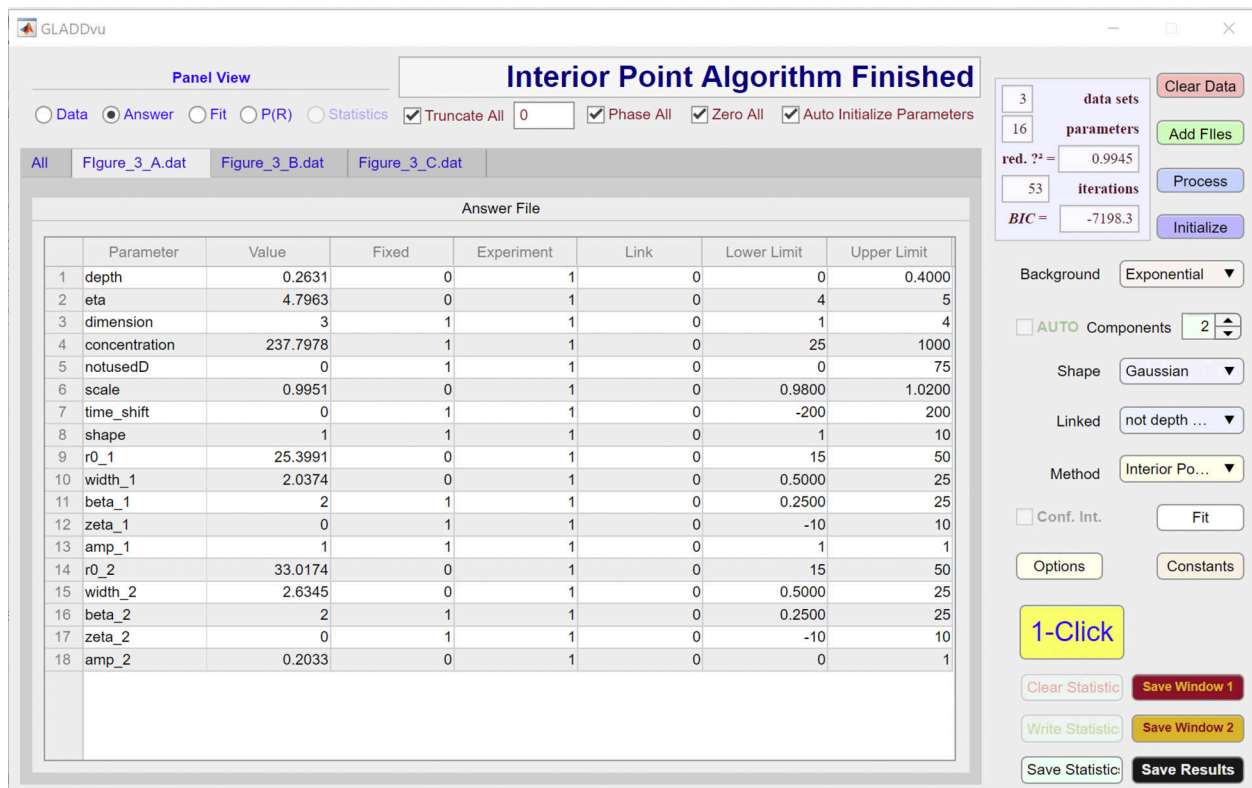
GLADDvu

Panel View

Data Answer Fit P(R) Statistics

Interior Point Algorithm Finished

Truncate All 0 Phase All Zero All Auto Initialize Parameters

| 3 | data sets |
|---|---|
| 16 | parameters |
| red. ?² = | 0.9945 |
| 53 | iterations |
| BIC = | -7198.3 |

Clear Data
Add FIles
Process
Initialize

All FIgure_3_A.dat Figure_3_B.dat Figure_3_C.dat

Answer File

| | Parameter | Value | Fixed | Experiment | Link | Lower Limit | Upper Limit |
|---|---|---|---|---|---|---|---|
| 1 | depth | 0.2631 | 0 | 1 | 0 | 0 | 0.4000 |
| 2 | eta | 4.7963 | 0 | 1 | 0 | 4 | 5 |
| 3 | dimension | 3 | 1 | 1 | 0 | 1 | 4 |
| 4 | concentration | 237.7978 | 1 | 1 | 0 | 25 | 1000 |
| 5 | notusedD | 0 | 1 | 1 | 0 | 0 | 75 |
| 6 | scale | 0.9951 | 0 | 1 | 0 | 0.9800 | 1.0200 |
| 7 | time_shift | 0 | 1 | 1 | 0 | -200 | 200 |
| 8 | shape | 1 | 1 | 1 | 0 | 1 | 10 |
| 9 | r0_1 | 25.3991 | 0 | 1 | 0 | 15 | 50 |
| 10 | width_1 | 2.0374 | 0 | 1 | 0 | 0.5000 | 25 |
| 11 | beta_1 | 2 | 1 | 1 | 0 | 0.2500 | 25 |
| 12 | zeta_1 | 0 | 1 | 1 | 0 | -10 | 10 |
| 13 | amp_1 | 1 | 1 | 1 | 0 | 1 | 1 |
| 14 | r0_2 | 33.0174 | 0 | 1 | 0 | 15 | 50 |
| 15 | width_2 | 2.6345 | 0 | 1 | 0 | 0.5000 | 25 |
| 16 | beta_2 | 2 | 1 | 1 | 0 | 0.2500 | 25 |
| 17 | zeta_2 | 0 | 1 | 1 | 0 | -10 | 10 |
| 18 | amp_2 | 0.2033 | 0 | 1 | 0 | 0 | 1 |

Background Exponential
AUTO Components 2
Shape Gaussian
Linked not depth ...
Method Interior Po...
Conf. Int. Fit
Options Constants
1-Click
Clear Statistic Save Window 1
Write Statistic Save Window 2
Save Statistic Save Results